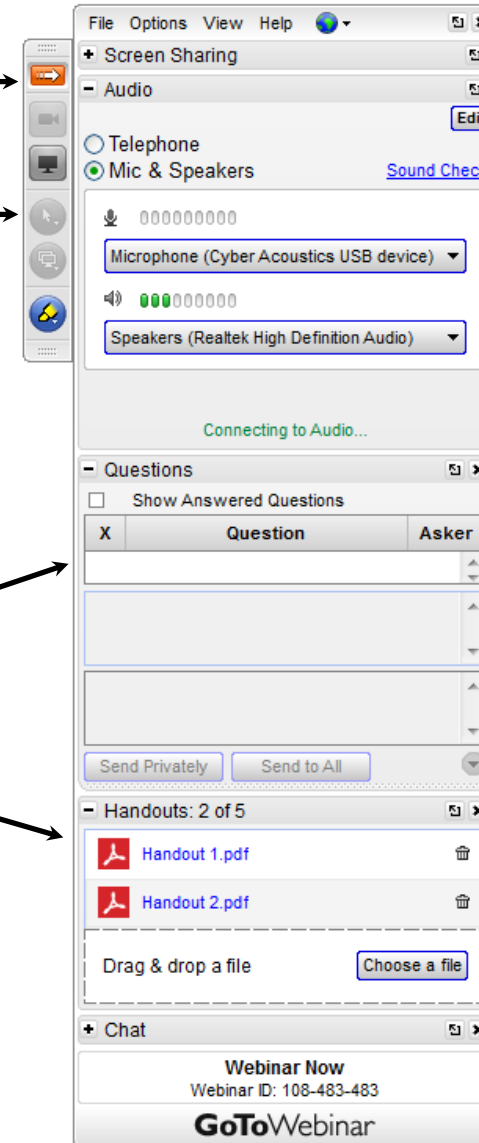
File Options View Help

+ Screen Sharing

- Audio

Edi

Telephone

Mic & Speakers

Sound Chec

Microphone (Cyber Acoustics USB device)

Speakers (Realtek High Definition Audio)

Connecting to Audio...

- Questions

Show Answered Questions

| X | Question | Asker |
|---|---|---|

Send Privately

Send to All

- Handouts: 2 of 5

Handout 1.pdf

Handout 2.pdf

Drag & drop a file

Choose a file

+ Chat

Webinar Now

Webinar ID: 108-483-483

GoToWebinar